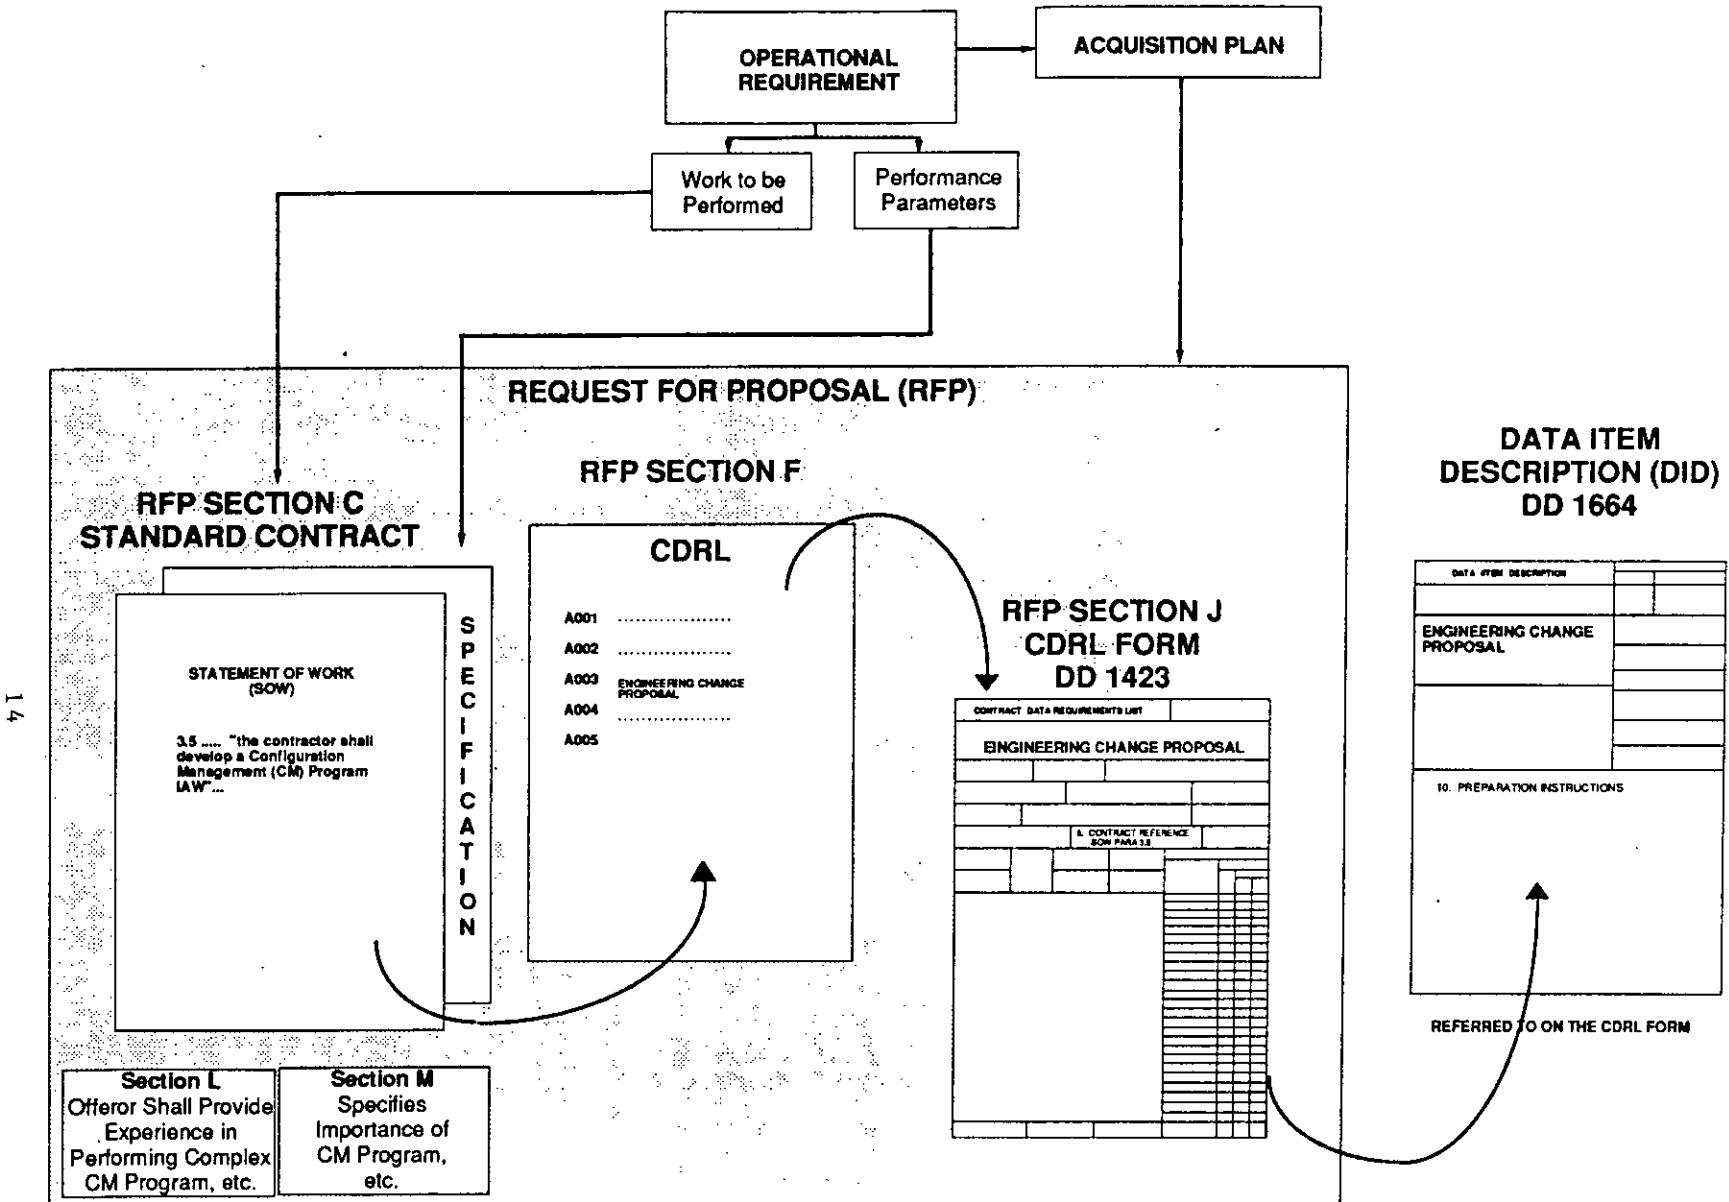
OPERATIONAL REQUIREMENT

ACQUISITION PLAN

Work to be Performed

Performance Parameters

REQUEST FOR PROPOSAL (RFP)

RFP SECTION C STANDARD CONTRACT

STATEMENT OF WORK (SOW)

3.5 ..... "the contractor shall develop a Configuration Management (CM) Program IAW"...

SPECIFICATION

RFP SECTION F

CDRL

A001 ....................

A002 ....................

A003 ENGINEERING CHANGE PROPOSAL

A004 ....................

A005

RFP SECTION J CDRL FORM DD 1423

CONTRACT DATA REQUIREMENTS LIST

ENGINEERING CHANGE PROPOSAL

6. CONTRACT REFERENCE SOW PARA 3.5

DATA ITEM DESCRIPTION (DID) DD 1664

DATA ITEM DESCRIPTION

ENGINEERING CHANGE PROPOSAL

10. PREPARATION INSTRUCTIONS

REFERRED TO ON THE CDRL FORM

Section L Offeror Shall Provide Experience in Performing Complex CM Program, etc.

Section M Specifies Importance of CM Program, etc.

14